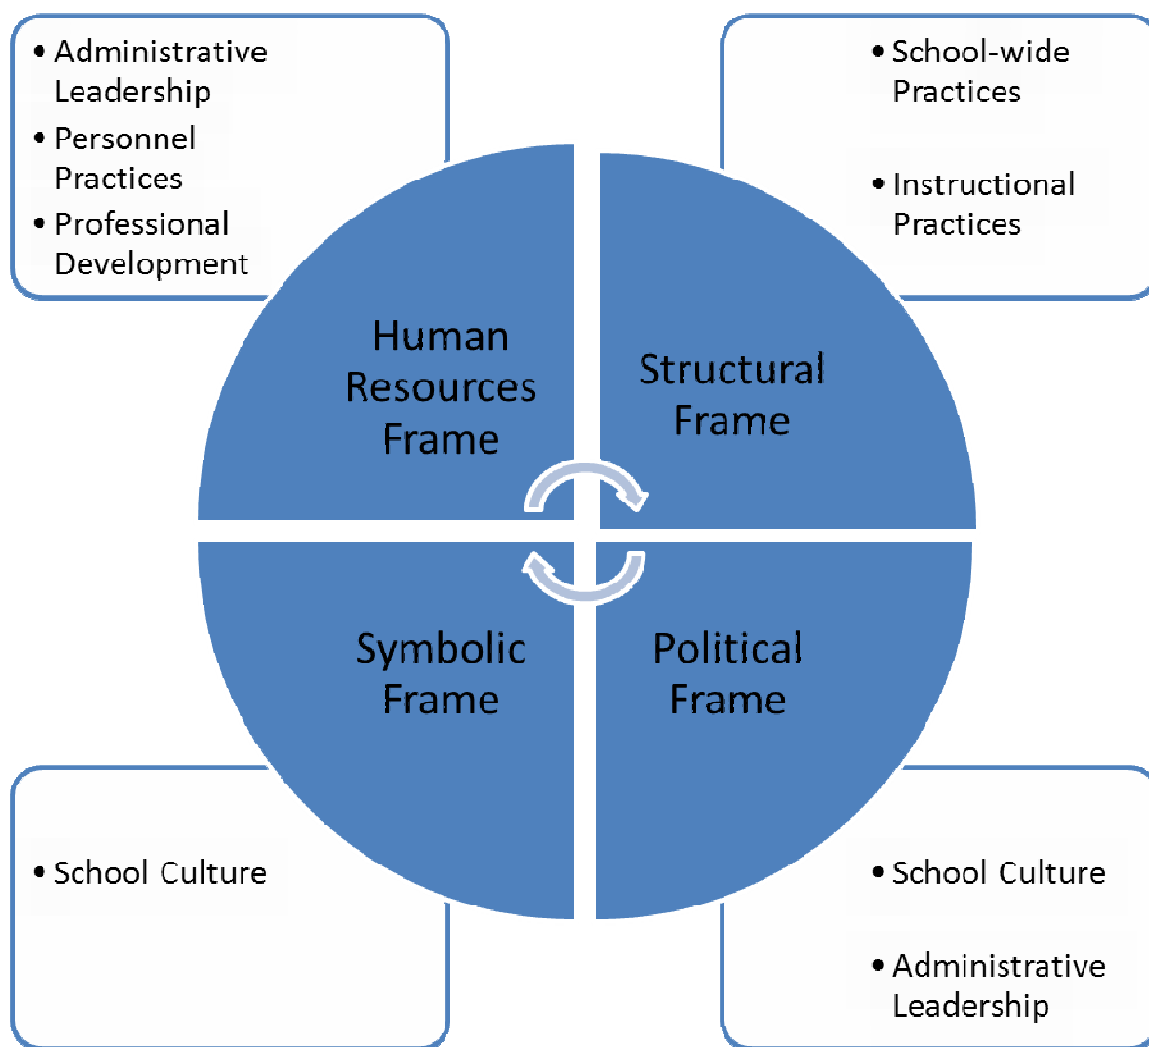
• Administrative Leadership
• Personnel Practices
• Professional Development

• School-wide Practices
• Instructional Practices

Human Resources Frame

Structural Frame

Symbolic Frame

Political Frame

• School Culture

• School Culture
• Administrative Leadership